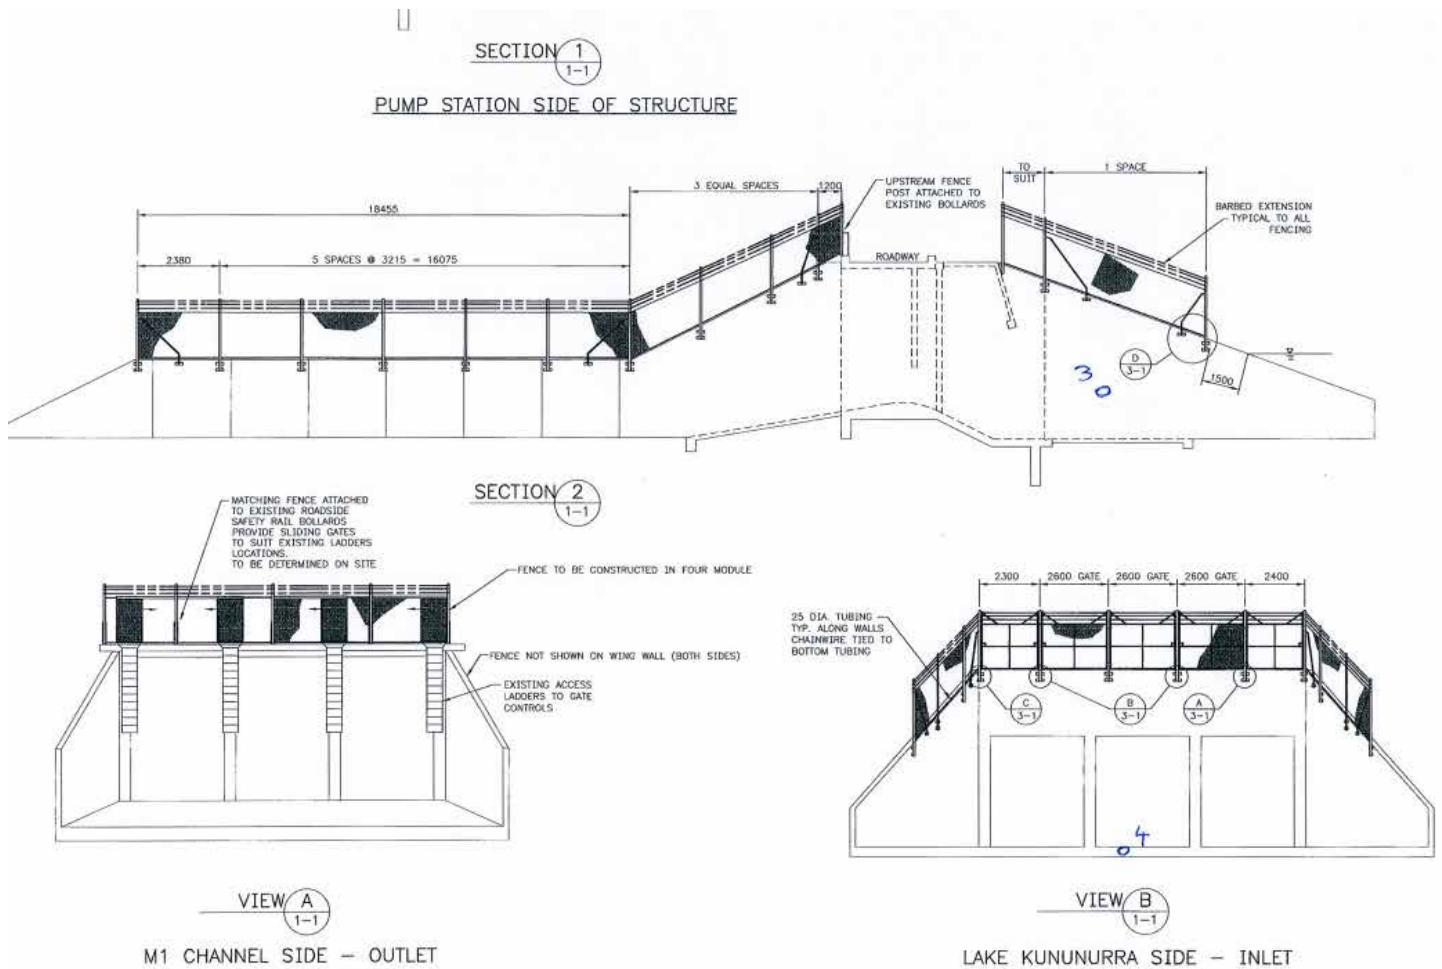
SECTION 1
1-1
PUMP STATION SIDE OF STRUCTURE

18455
2380
5 SPACES @ 3215 = 16075
3 EQUAL SPACES
1200
UPSTREAM FENCE POST ATTACHED TO EXISTING BOLLARDS
ROADWAY
TO SUIT
1 SPACE
BARBED EXTENSION TYPICAL TO ALL FENCING
D
3-1
1500
30

SECTION 2
1-1

MATCHING FENCE ATTACHED TO EXISTING ROADSIDE SAFETY RAIL BOLLARDS PROVIDE SLIDING GATES TO SUIT EXISTING LADDERS LOCATIONS. TO BE DETERMINED ON SITE
FENCE TO BE CONSTRUCTED IN FOUR MODULE
FENCE NOT SHOWN ON WING WALL (BOTH SIDES)
EXISTING ACCESS LADDERS TO GATE CONTROLS

2300
2600 GATE
2600 GATE
2600 GATE
2400
25 DIA. TUBING TYP. ALONG WALLS CHAINWIRE TIED TO BOTTOM TUBING
C
3-1
B
3-1
A
3-1
04

VIEW A
1-1
M1 CHANNEL SIDE - OUTLET

VIEW B
1-1
LAKE KUNUNURRA SIDE - INLET